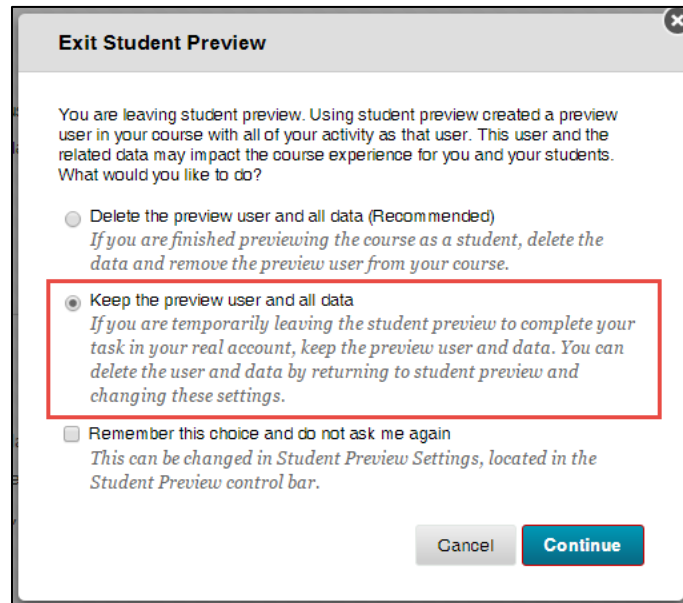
Exit Student Preview

You are leaving student preview. Using student preview created a preview user in your course with all of your activity as that user. This user and the related data may impact the course experience for you and your students. What would you like to do?

Delete the preview user and all data (Recommended)
If you are finished previewing the course as a student, delete the data and remove the preview user from your course.

Keep the preview user and all data
If you are temporarily leaving the student preview to complete your task in your real account, keep the preview user and data. You can delete the user and data by returning to student preview and changing these settings.

Remember this choice and do not ask me again
This can be changed in Student Preview Settings, located in the Student Preview control bar.

Cancel
Continue